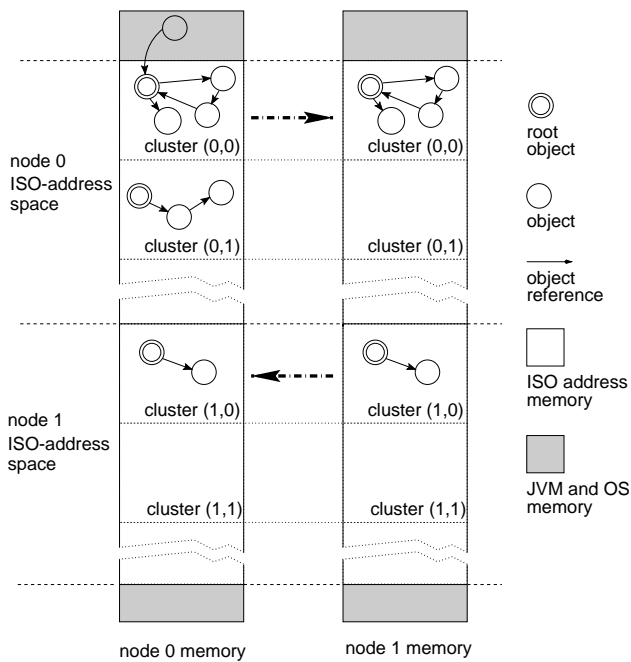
node 0
ISO-address
space

cluster (0,0)

cluster (0,0)

cluster (0,1)

cluster (0,1)

node 1
ISO-address
space

cluster (1,0)

cluster (1,0)

cluster (1,1)

cluster (1,1)

node 0 memory

node 1 memory

root
object

object

object
reference

ISO address
memory

JVM and OS
memory